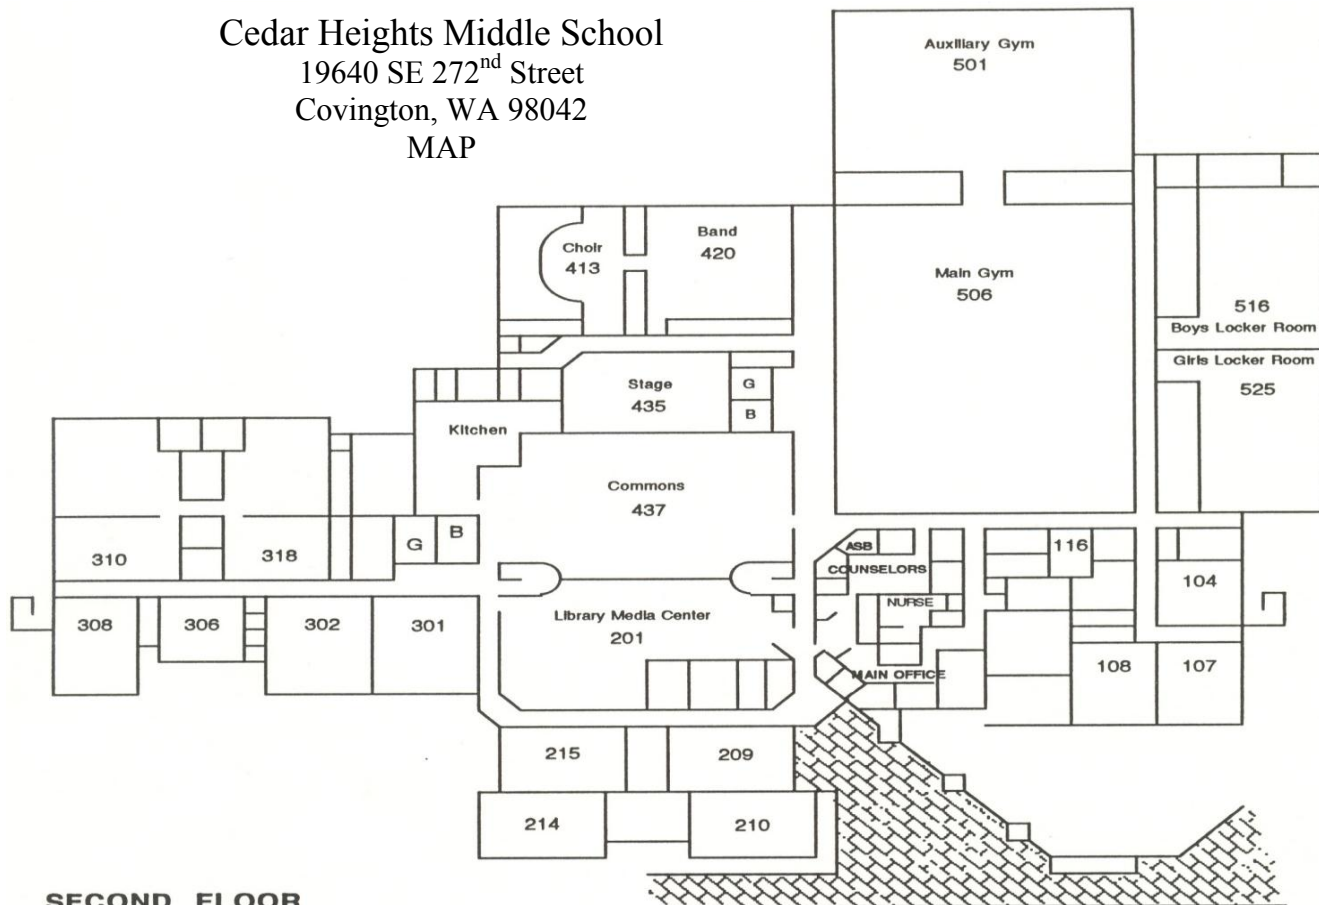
Cedar Heights Middle School
19640 SE 272$^{nd}$ Street
Covington, WA 98042
MAP

Auxiliary Gym
501

Choir
413

Band
420

Main Gym
506

516
Boys Locker Room

Girls Locker Room
525

Stage
435

G
B

Kitchen

Commons
437

310

318

G
B

ASB

COUNSELORS

116

104

NURSE

308

306

302

301

Library Media Center
201

MAIN OFFICE

108

107

215

209

214

210

SECOND FLOOR